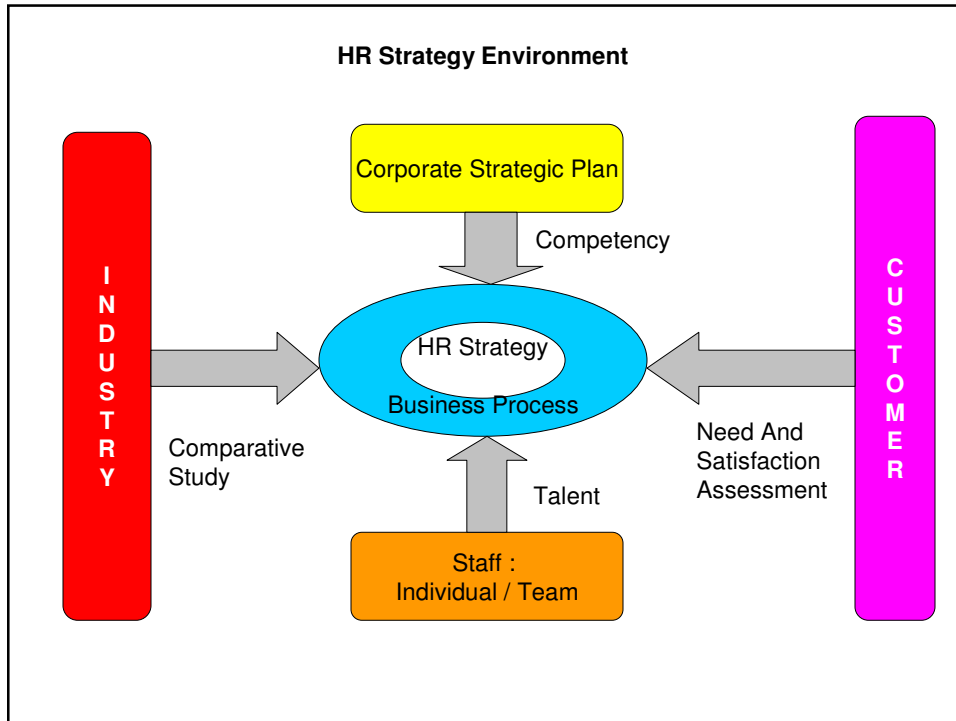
HR Strategy Environment

Corporate Strategic Plan

Competency

INDUSTRY

CUSTOMER

HR Strategy

Business Process

Comparative Study

Need And Satisfaction Assessment

Talent

Staff : Individual / Team